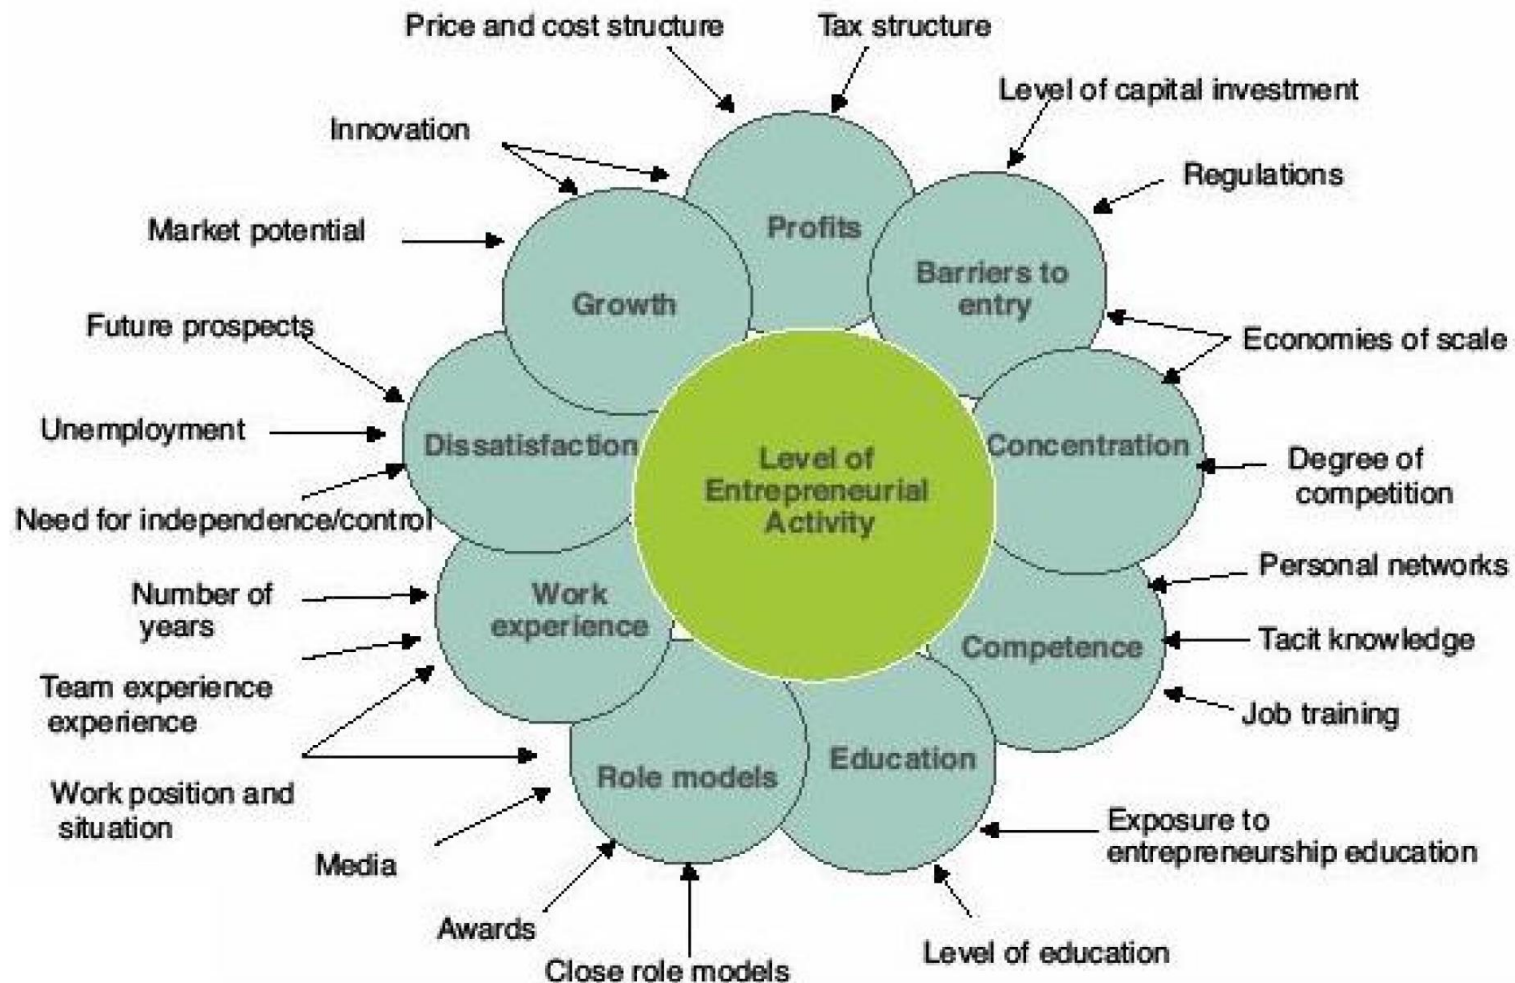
Price and cost structure

Tax structure

Level of capital investment

Innovation

Regulations

Market potential

Profits

Barriers to entry

Growth

Future prospects

Economies of scale

Unemployment

Dissatisfaction

Level of Entrepreneurial Activity

Concentration

Degree of competition

Need for independence/control

Personal networks

Number of years

Work experience

Competence

Tacit knowledge

Team experience experience

Job training

Education

Role models

Work position and situation

Exposure to entrepreneurship education

Media

Awards

Close role models

Level of education